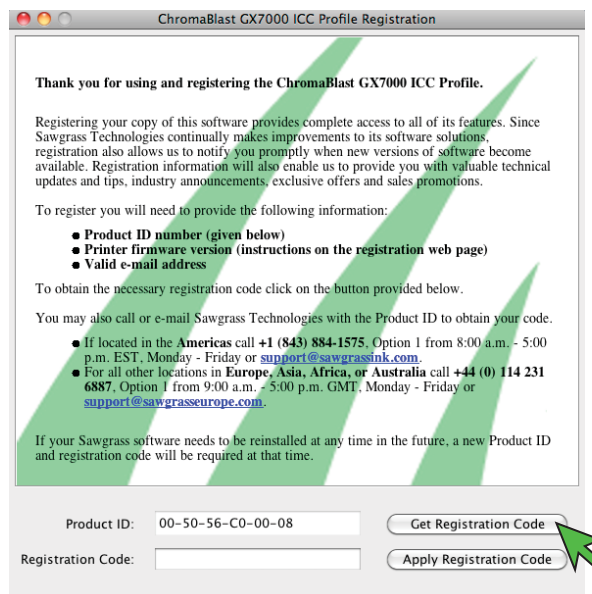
ChromaBlast GX7000 ICC Profile Registration

Thank you for using and registering the ChromaBlast GX7000 ICC Profile.

Registering your copy of this software provides complete access to all of its features. Since Sawgrass Technologies continually makes improvements to its software solutions, registration also allows us to notify you promptly when new versions of software become available. Registration information will also enable us to provide you with valuable technical updates and tips, industry announcements, exclusive offers and sales promotions.

To register you will need to provide the following information:

- Product ID number (given below)
- Printer firmware version (instructions on the registration web page)
- Valid e-mail address

To obtain the necessary registration code click on the button provided below.

You may also call or e-mail Sawgrass Technologies with the Product ID to obtain your code.

- If located in the Americas call +1 (843) 884-1575, Option 1 from 8:00 a.m. - 5:00 p.m. EST, Monday - Friday or support@sawgrassink.com.
- For all other locations in Europe, Asia, Africa, or Australia call +44 (0) 114 231 6887, Option 1 from 9:00 a.m. - 5:00 p.m. GMT, Monday - Friday or support@sawgrasseurope.com.

If your Sawgrass software needs to be reinstalled at any time in the future, a new Product ID and registration code will be required at that time.

Product ID: 00-50-56-C0-00-08
Get Registration Code
Registration Code:
Apply Registration Code